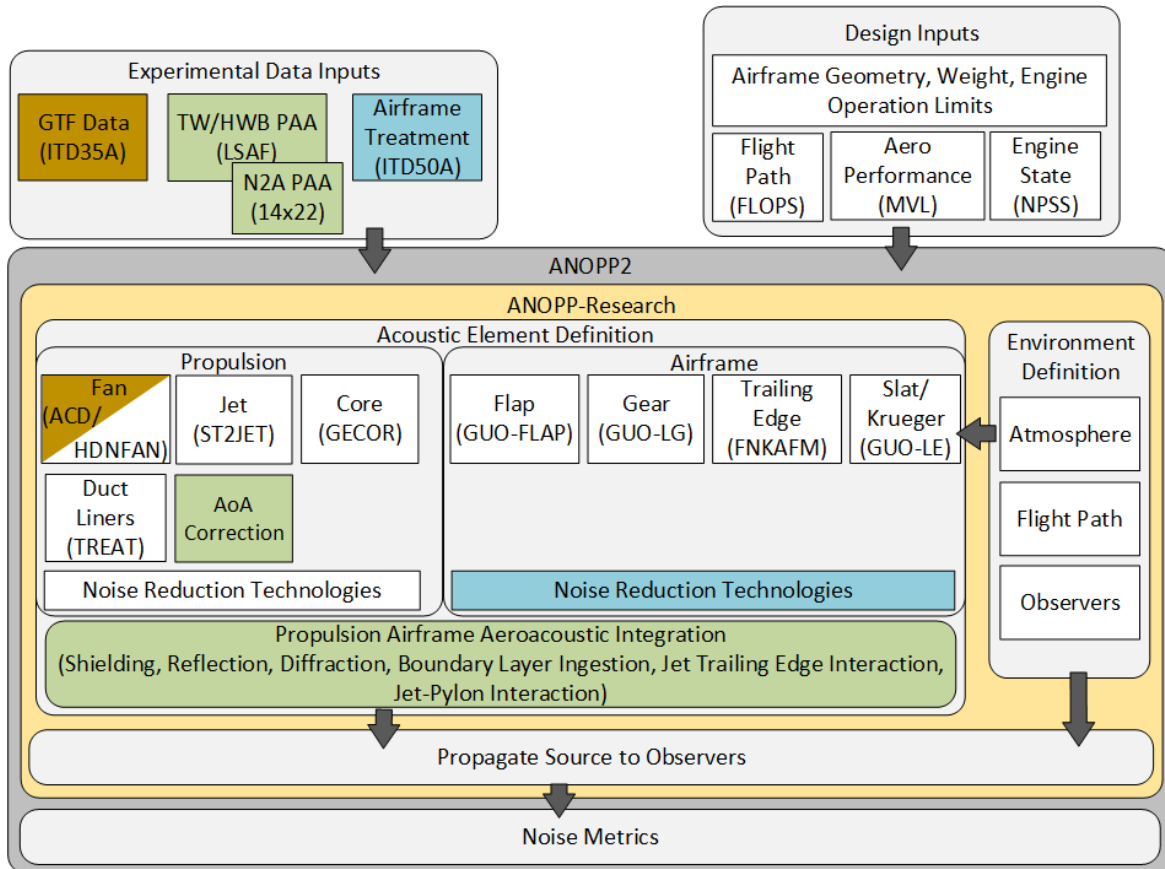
Experimental Data Inputs

GTF Data (ITD35A)

TW/HWB PAA (LSAF)

N2A PAA (14x22)

Airframe Treatment (ITD50A)

Design Inputs

Airframe Geometry, Weight, Engine Operation Limits

Flight Path (FLOPS)

Aero Performance (MVL)

Engine State (NPSS)

ANOPP2

ANOPP-Research

Acoustic Element Definition

Propulsion

Fan (ACD/ HDNFAN)

Jet (ST2JET)

Core (GECOR)

Duct Liners (TREAT)

AoA Correction

Noise Reduction Technologies

Airframe

Flap (GUO-FLAP)

Gear (GUO-LG)

Trailing Edge (FNKAFM)

Slat/ Krueger (GUO-LE)

Noise Reduction Technologies

Environment Definition

Atmosphere

Flight Path

Observers

Propulsion Airframe Aeroacoustic Integration (Shielding, Reflection, Diffraction, Boundary Layer Ingestion, Jet Trailing Edge Interaction, Jet-Pylon Interaction)

Propagate Source to Observers

Noise Metrics